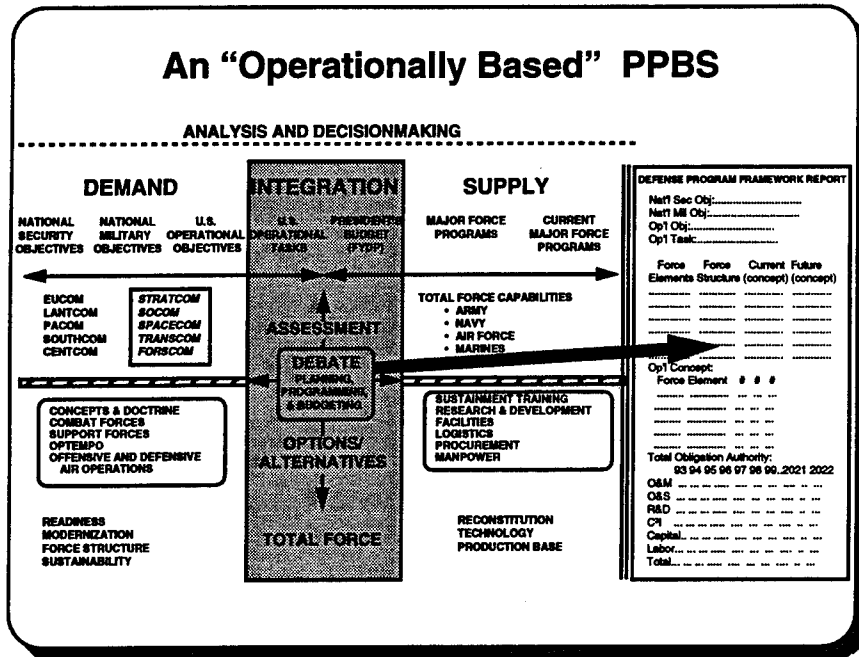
An "Operationally Based" PPBS

ANALYSIS AND DECISIONMAKING

DEMAND

NATIONAL SECURITY OBJECTIVES

NATIONAL MILITARY OBJECTIVES

U.S. OPERATIONAL OBJECTIVES

EUCOM
LANTCOM
PACOM
SOUTHCOM
CENTCOM

STRATCOM
SOCOM
SPACECOM
TRANSCOM
FORSCOM

CONCEPTS & DOCTRINE
COMBAT FORCES
SUPPORT FORCES
OPTEMPO
OFFENSIVE AND DEFENSIVE AIR OPERATIONS

READINESS
MODERNIZATION
FORCE STRUCTURE
SUSTAINABILITY

INTEGRATION

U.S. OPERATIONAL TASKS

PRESIDENT'S BUDGET (FYDP)

ASSESSMENT

DEBATE
PLANNING, PROGRAMMING & BUDGETING

OPTIONS/ ALTERNATIVES

TOTAL FORCE

SUPPLY

MAJOR FORCE PROGRAMS

CURRENT MAJOR FORCE PROGRAMS

TOTAL FORCE CAPABILITIES
• ARMY
• NAVY
• AIR FORCE
• MARINES

SUSTAINMENT TRAINING
RESEARCH & DEVELOPMENT
FACILITIES
LOGISTICS
PROCUREMENT
MANPOWER

RECONSTITUTION
TECHNOLOGY
PRODUCTION BASE

DEFENSE PROGRAM FRAMEWORK REPORT
Nat'l Sec Obj:..................
Nat'l Mil Obj:..................
Op1 Obj:..................
Op1 Task:..................

Force Elements | Force Structure | Current (concept) | Future (concept)

Op1 Concept:
Force Element # # #

Total Obligation Authority:
93 94 95 96 97 98 99...2021 2022
O&M
O&S
R&D
$C^3I$
Capital...
Labor...
Total...